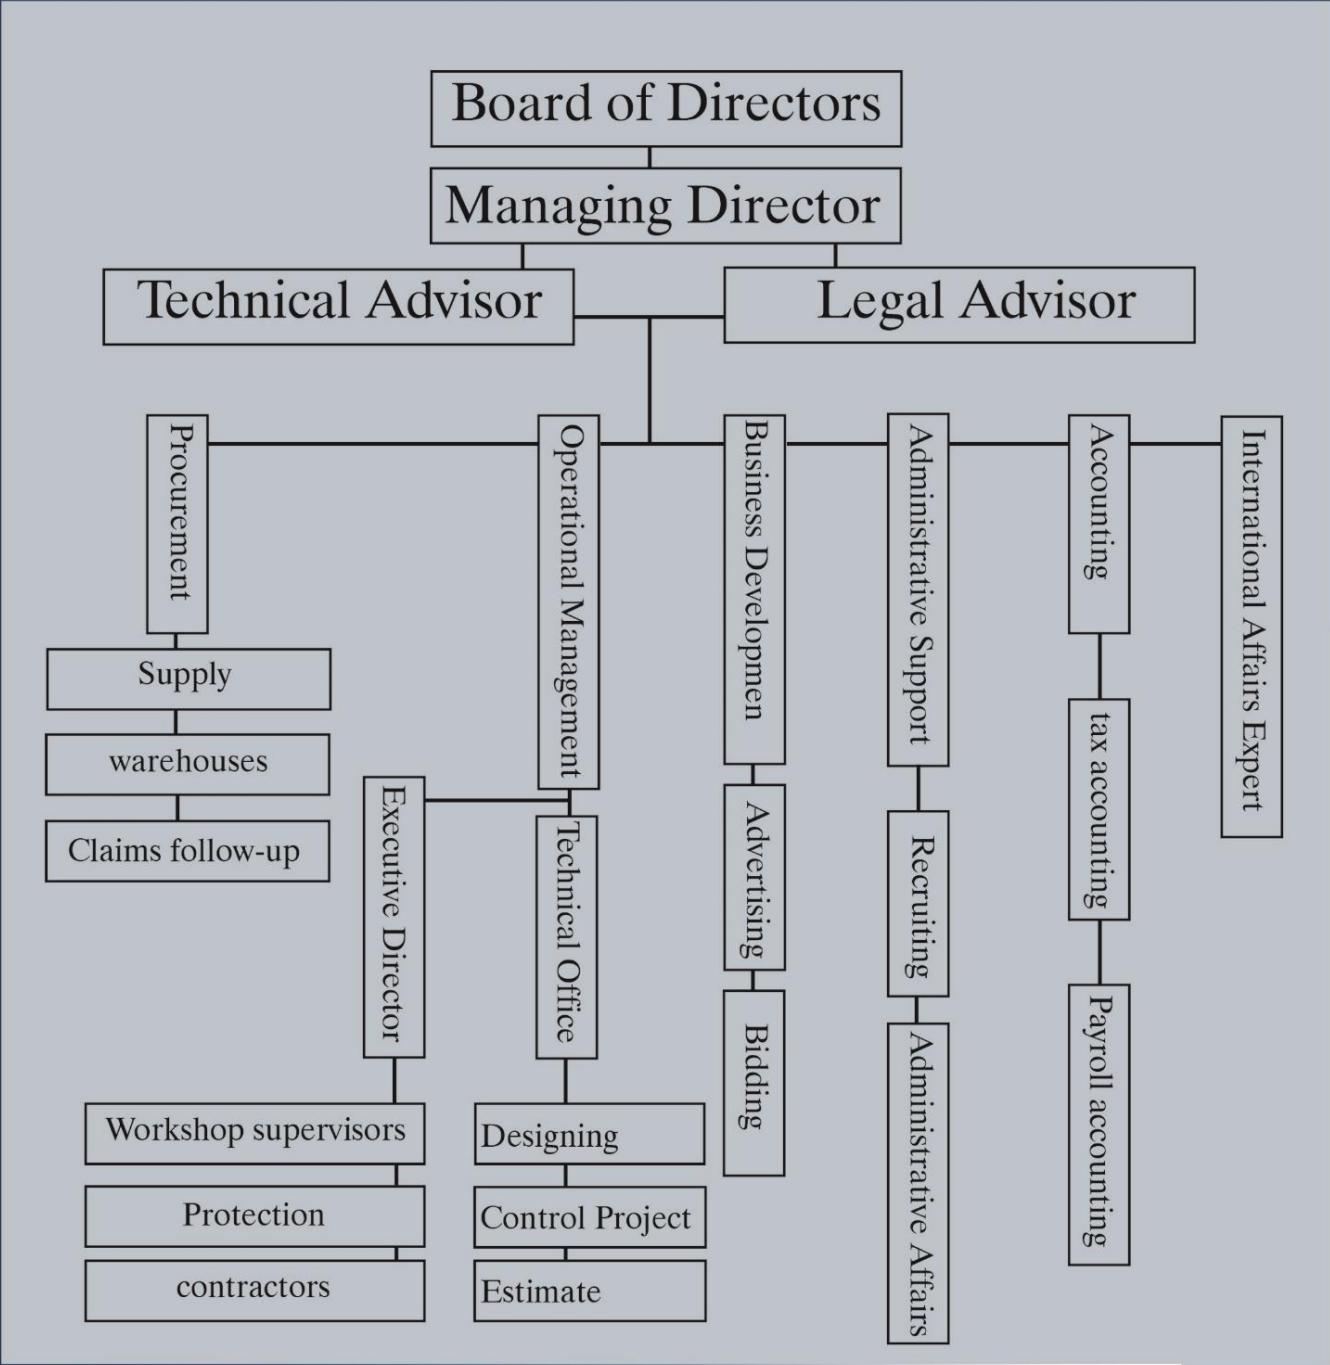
Board of Directors

Managing Director

Technical Advisor

Legal Advisor

Procurement

Supply

warehouses

Claims follow-up

Operational Management

Executive Director

Workshop supervisors

Protection

contractors

Technical Office

Designing

Control Project

Estimate

Business Developmen

Advertising

Bidding

Administrative Support

Recruiting

Administrative Affairs

Accounting

tax accounting

Payroll accounting

International Affairs Expert